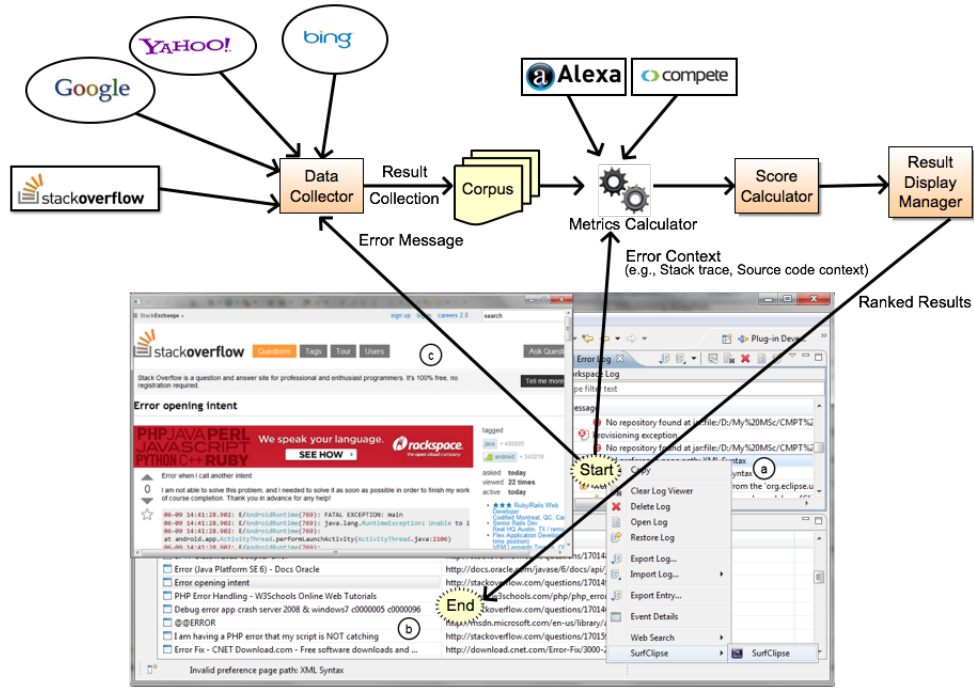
YAHOO!

bing

Google

stackoverflow

Data Collector

Result Collection

Corpus

Alexa

compete

Metrics Calculator

Score Calculator

Result Display Manager

Error Message

Error Context
(e.g., Stack trace, Source code context)

Ranked Results

StackExchange

sign up log in careers 2.0 search

stackoverflow Questions Tags Tour Users Ask Question

c

Stack Overflow is a question and answer site for professional and enthusiast programmers. It's 100% free, no registration required.

Tell me more

Error opening intent

PHP JAVA PERL JAVASCRIPT PYTHON C++ RUBY We speak your language. SEE HOW rackspace

tagged java android

asked today
viewed 22 times
active today

Error when I call another intent

0

I am not able to solve this problem, and I needed to solve it as soon as possible in order to finish my work of course completion. Thank you in advance for any help!

06-09 14:41:28.902: E/AndroidRuntime(769): FATAL EXCEPTION: main
06-09 14:41:28.902: E/AndroidRuntime(769): java.lang.RuntimeException: Unable to i
06-09 14:41:28.902: E/AndroidRuntime(769):
at android.app.ActivityThread.performLaunchActivity(ActivityThread.java:2106)

Ruby/Rails Web Developer
Codified Montreal, QC, Can
Senior Rails Dev
Real HQ Austin, TX / remote
Flex Application Developer
VFM Leasing Tor

Plug-in Deve

Error Log
Workspace Log
type filter text
Message
No repository found at jar:file:/D:/My%20MSc/CMPT%2
Provisioning exception
No repository found at jar:file:/D:/My%20MSc/CMPT%2
Syntax
Syntax
from the 'org.eclipse.u

Start

a

Copy
Clear Log Viewer
Delete Log
Open Log
Restore Log
Export Log...
Import Log...
Export Entry...
Event Details
Web Search
SurfClipse
SurfClipse

Error (Java Platform SE 6) - Docs Oracle
Error opening intent
PHP Error Handling - W3Schools Online Web Tutorials
Debug error app crash server 2008 & windows7 c0000005 c0000096
@@ERROR
I am having a PHP error that my script is NOT catching
Error Fix - CNET Download.com - Free software downloads and ...

http://docs.oracle.com/javase/6/docs/api/
http://stackoverflow.com/questions/17014
http://www.w3schools.com/php/php_error
http://stackoverflow.com/questions/17014
http://msdn.microsoft.com/en-us/library/
http://stackoverflow.com/questions/17015
http://download.cnet.com/Error-Fix/3000-2

End

b

Invalid preference page path: XML Syntax